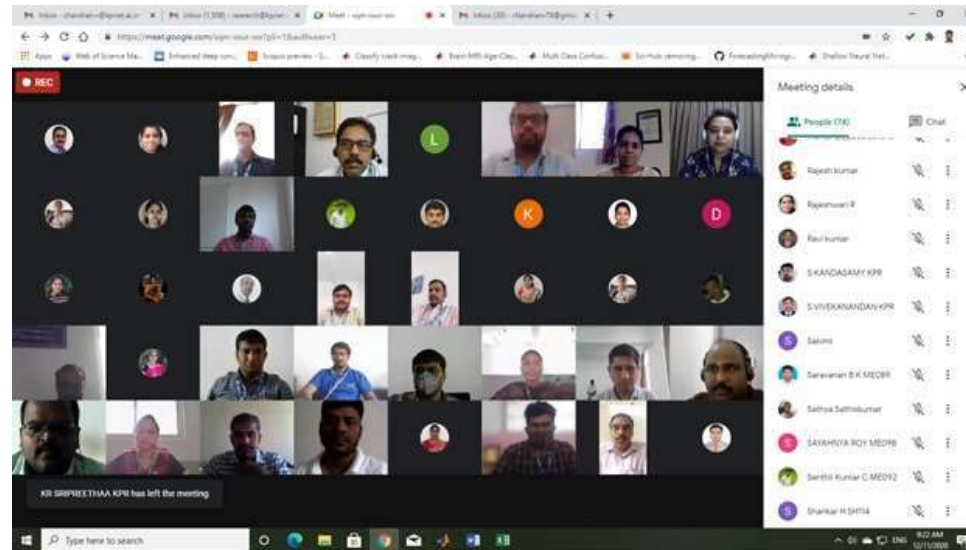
Inbox - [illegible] | Inbox (1,558) - research@kprief... | Meet - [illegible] | Inbox (20) - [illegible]@gmail... | +

https://meet.google.com/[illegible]

Apps | Web of Science Ma... | Enhanced deep con... | Scopus preview - S... | Classify crack imag... | Brain MRI Age Cla... | Multi Class Confusi... | Sci-Hub: removing... | ForecastingMicrogr... | Shallow Neural Net...

REC

L

K

D

KR SRIPREETHAA KPR has left the meeting

Meeting details

People (74)

Chat

Rajesh kumar

Rajeshwari R

Ravi kumar

S KANDASAMY KPR

S VIVEKANANDAN KPR

S

Sakimi

Saravanan B K ME089

Sathya Sathiskumar

S

SAVAHNYA ROY ME098

Senthil Kumar C ME092

S

Shankar H SH114

Type here to search

ENG 9:22 AM 12/11/2020